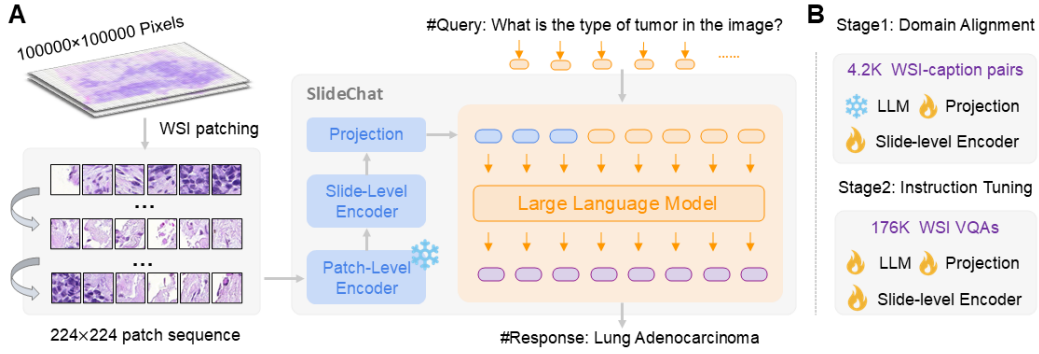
A

100000×100000 Pixels

WSI patching

...

...

224×224 patch sequence

#Query: What is the type of tumor in the image?

......

SlideChat

Projection

Slide-Level Encoder

Patch-Level Encoder

Large Language Model

#Response: Lung Adenocarcinoma

B

Stage1: Domain Alignment

4.2K WSI-caption pairs

LLM Projection

Slide-level Encoder

Stage2: Instruction Tuning

176K WSI VQAs

LLM Projection

Slide-level Encoder